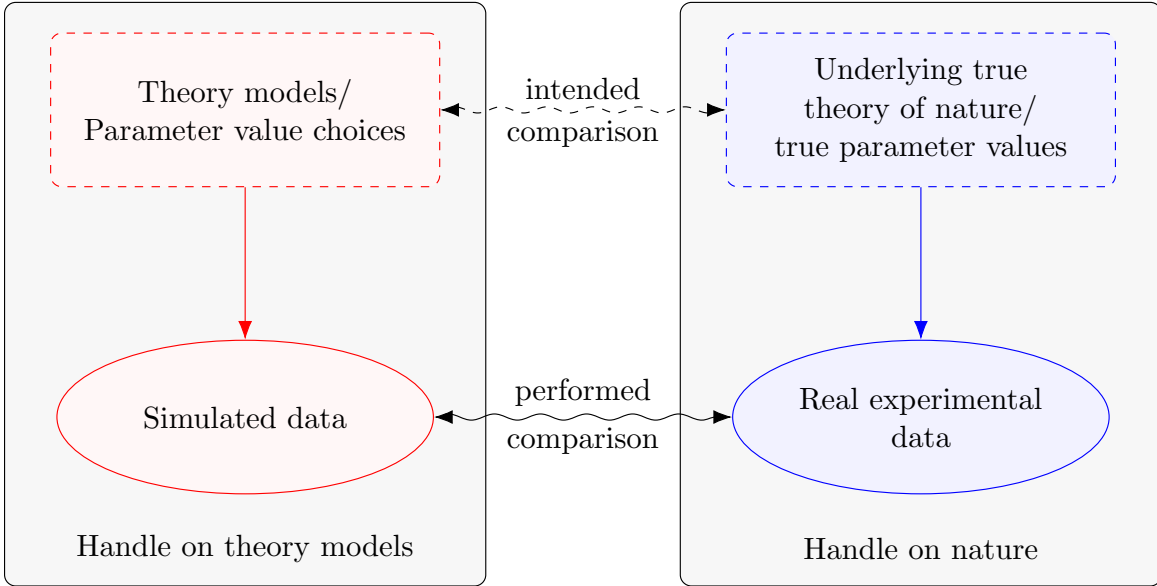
Theory models/
Parameter value choices

intended
comparison

Underlying true
theory of nature/
true parameter values

Simulated data

performed
comparison

Real experimental
data

Handle on theory models

Handle on nature